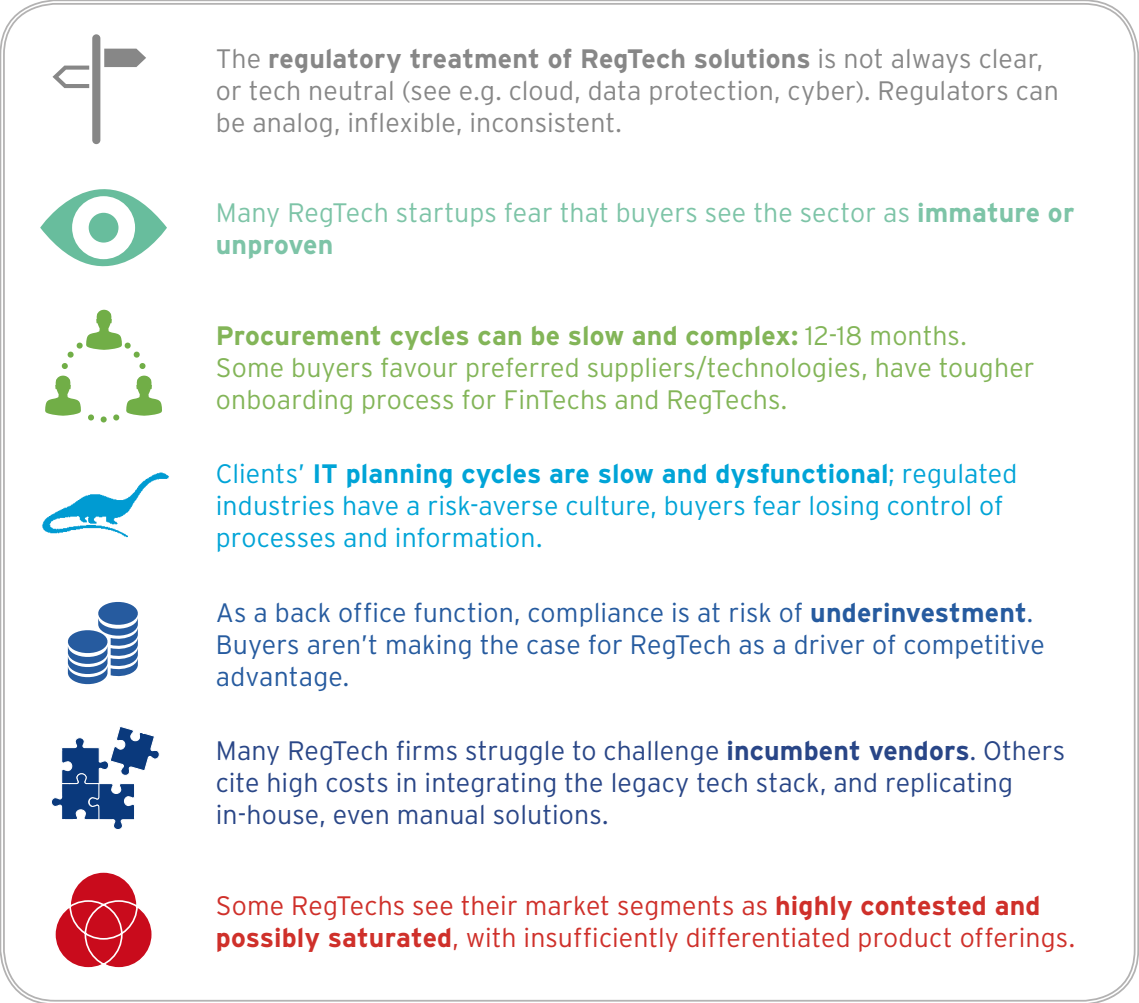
The regulatory treatment of RegTech solutions is not always clear, or tech neutral (see e.g. cloud, data protection, cyber). Regulators can be analog, inflexible, inconsistent.

Many RegTech startups fear that buyers see the sector as immature or unproven

Procurement cycles can be slow and complex: 12-18 months. Some buyers favour preferred suppliers/technologies, have tougher onboarding process for FinTechs and RegTechs.

Clients' IT planning cycles are slow and dysfunctional; regulated industries have a risk-averse culture, buyers fear losing control of processes and information.

As a back office function, compliance is at risk of underinvestment. Buyers aren't making the case for RegTech as a driver of competitive advantage.

Many RegTech firms struggle to challenge incumbent vendors. Others cite high costs in integrating the legacy tech stack, and replicating in-house, even manual solutions.

Some RegTechs see their market segments as highly contested and possibly saturated, with insufficiently differentiated product offerings.